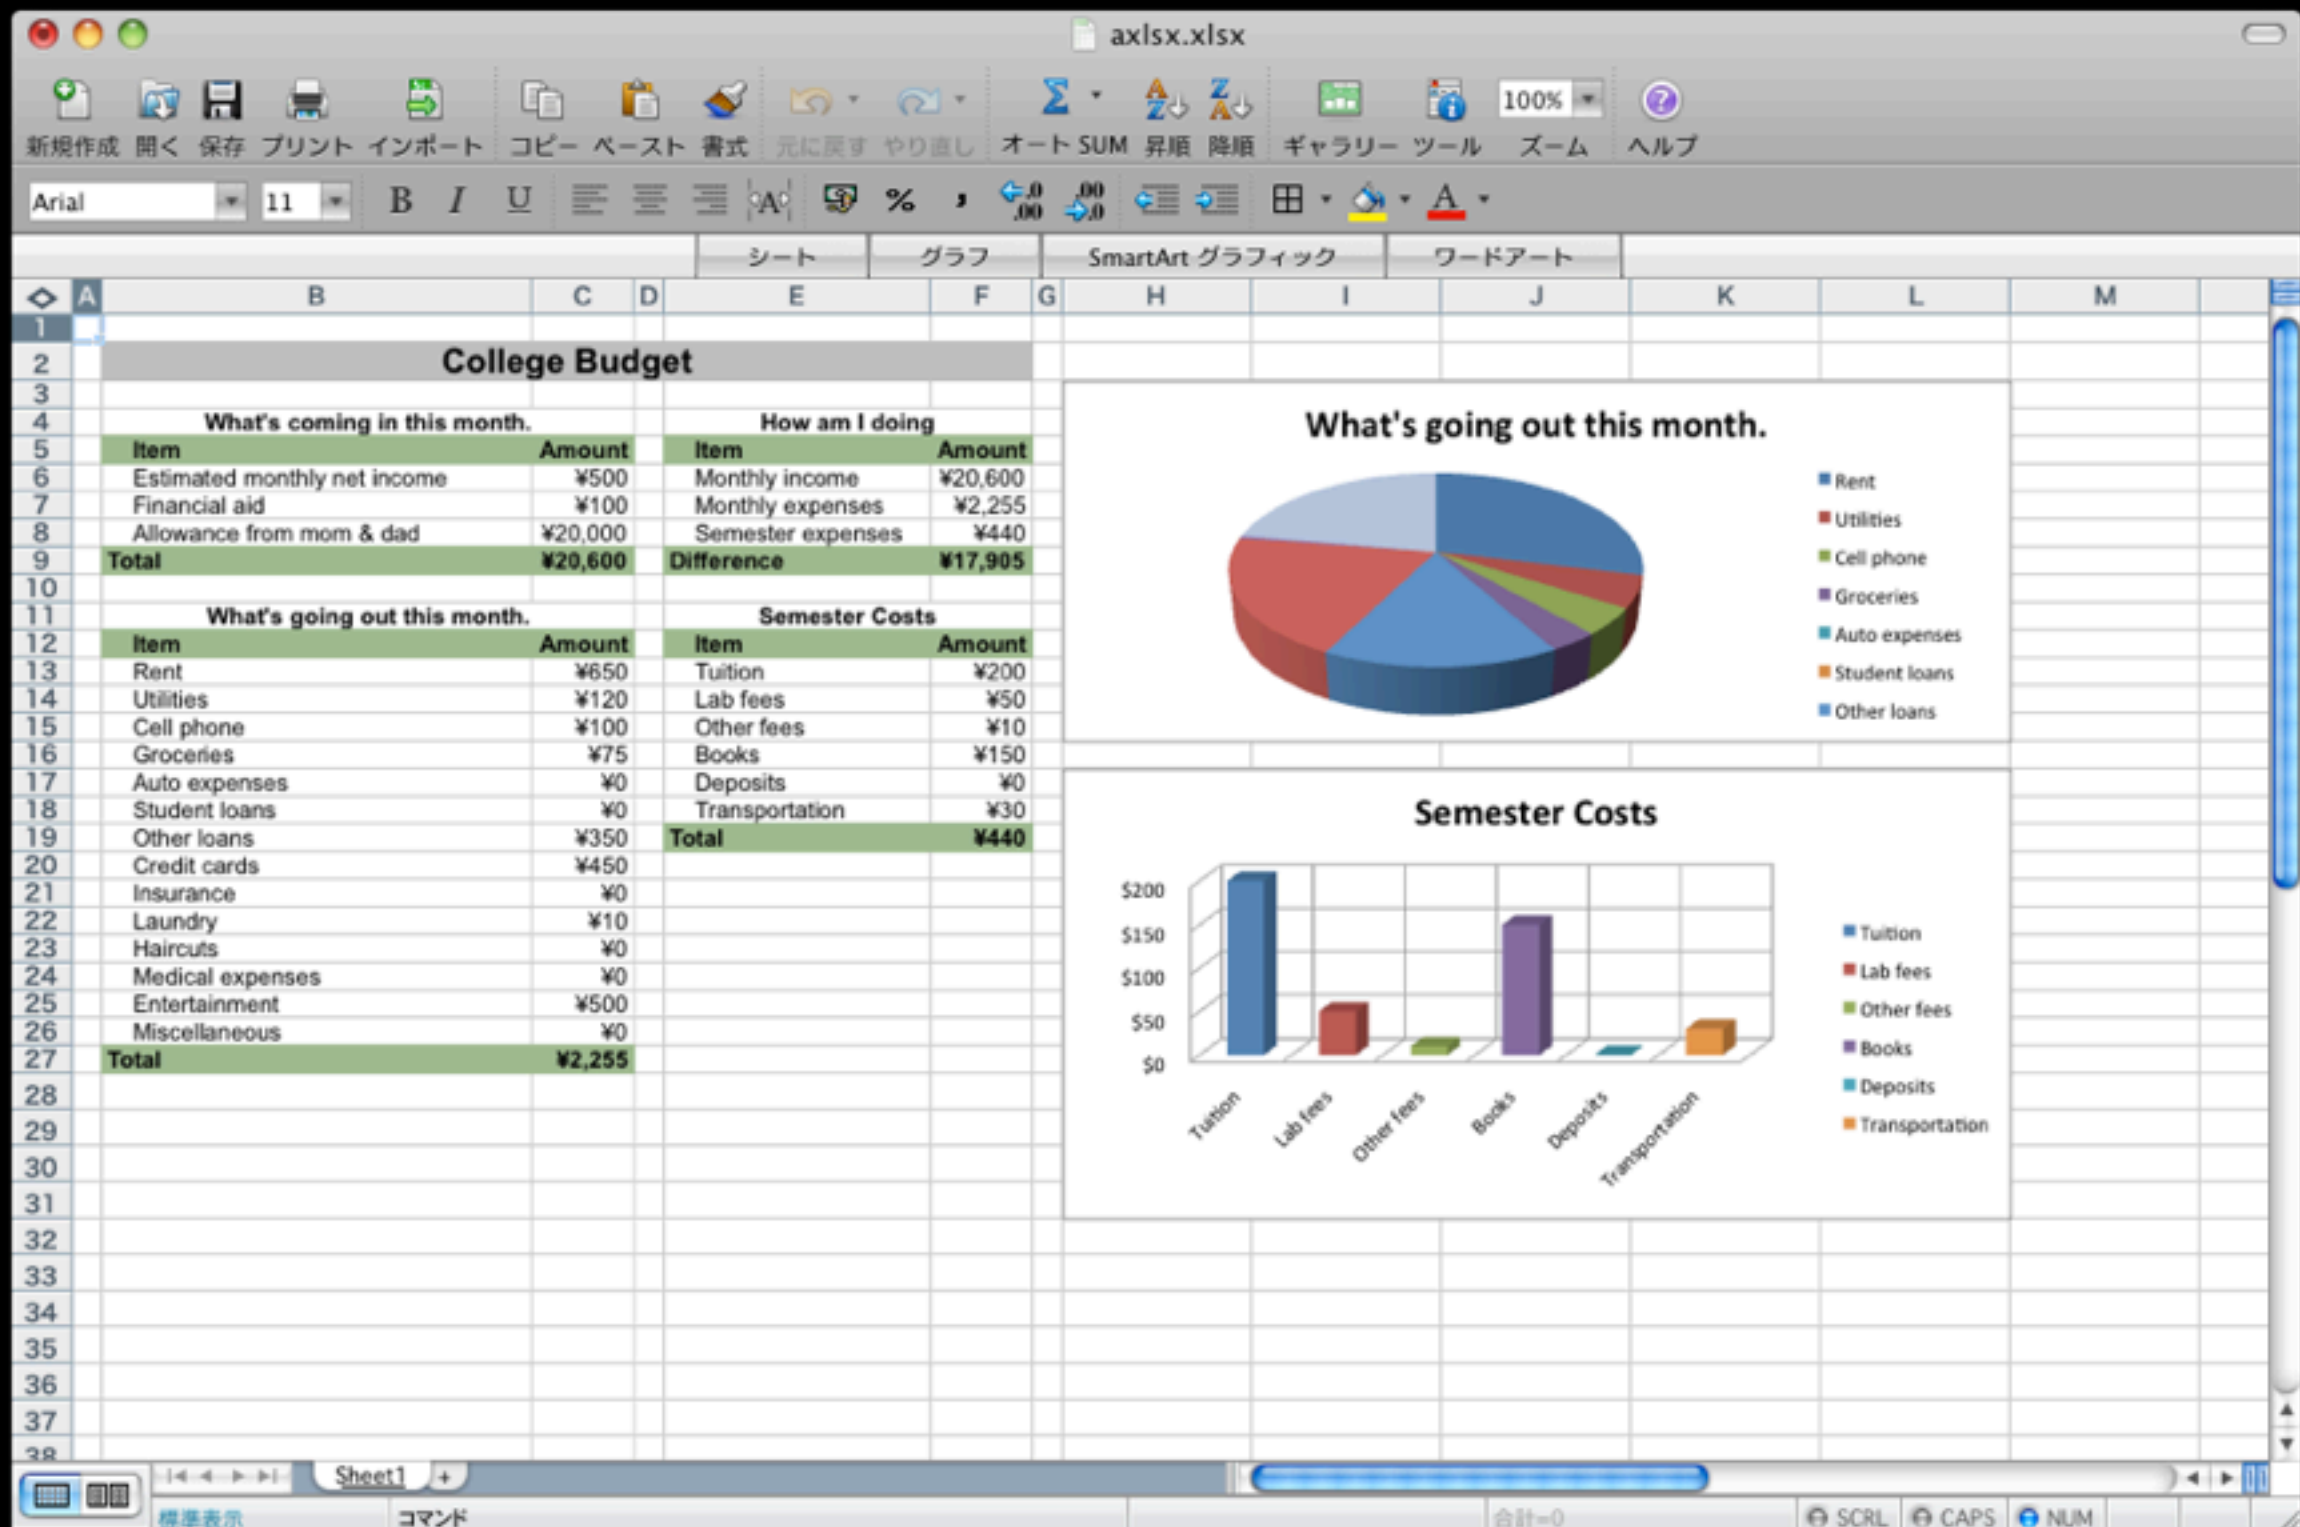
axlsx.xlsx

新規作成 開く 保存 プリント インポート コピー ペースト 書式 元に戻す やり直し オート SUM 昇順 降順 ギャラリー ツール 100% ズーム ヘルプ

Arial 11 B I U %

シート グラフ SmartArt グラフィック ワードアート

A B C D E F G H I J K L M

College Budget

What's coming in this month.

| Item | Amount |
|---|---|
| Estimated monthly net income | ¥500 |
| Financial aid | ¥100 |
| Allowance from mom & dad | ¥20,000 |
| Total | ¥20,600 |

How am I doing

| Item | Amount |
|---|---|
| Monthly income | ¥20,600 |
| Monthly expenses | ¥2,255 |
| Semester expenses | ¥440 |
| Difference | ¥17,905 |

What's going out this month.

| Item | Amount |
|---|---|
| Rent | ¥650 |
| Utilities | ¥120 |
| Cell phone | ¥100 |
| Groceries | ¥75 |
| Auto expenses | ¥0 |
| Student loans | ¥0 |
| Other loans | ¥350 |
| Credit cards | ¥450 |
| Insurance | ¥0 |
| Laundry | ¥10 |
| Haircuts | ¥0 |
| Medical expenses | ¥0 |
| Entertainment | ¥500 |
| Miscellaneous | ¥0 |
| Total | ¥2,255 |

Semester Costs

| Item | Amount |
|---|---|
| Tuition | ¥200 |
| Lab fees | ¥50 |
| Other fees | ¥10 |
| Books | ¥150 |
| Deposits | ¥0 |
| Transportation | ¥30 |
| Total | ¥440 |

What's going out this month.

Rent
Utilities
Cell phone
Groceries
Auto expenses
Student loans
Other loans

Semester Costs

$200
$150
$100
$50
$0

Tuition
Lab fees
Other fees
Books
Deposits
Transportation

Tuition
Lab fees
Other fees
Books
Deposits
Transportation

Sheet1 +

標準表示 コマンド 合計=0 SCRL CAPS NUM